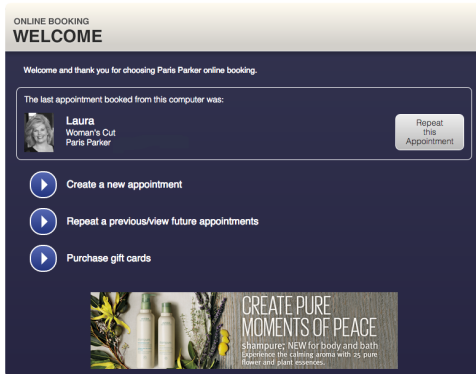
ONLINE BOOKING
WELCOME

Welcome and thank you for choosing Paris Parker online booking.

The last appointment booked from this computer was:

Laura
Woman's Cut
Paris Parker

Repeat this Appointment

Create a new appointment

Repeat a previous/view future appointments

Purchase gift cards

CREATE PURE MOMENTS OF PEACE
shampure; NEW for body and bath
Experience the calming aroma with 25 pure flower and plant essences.